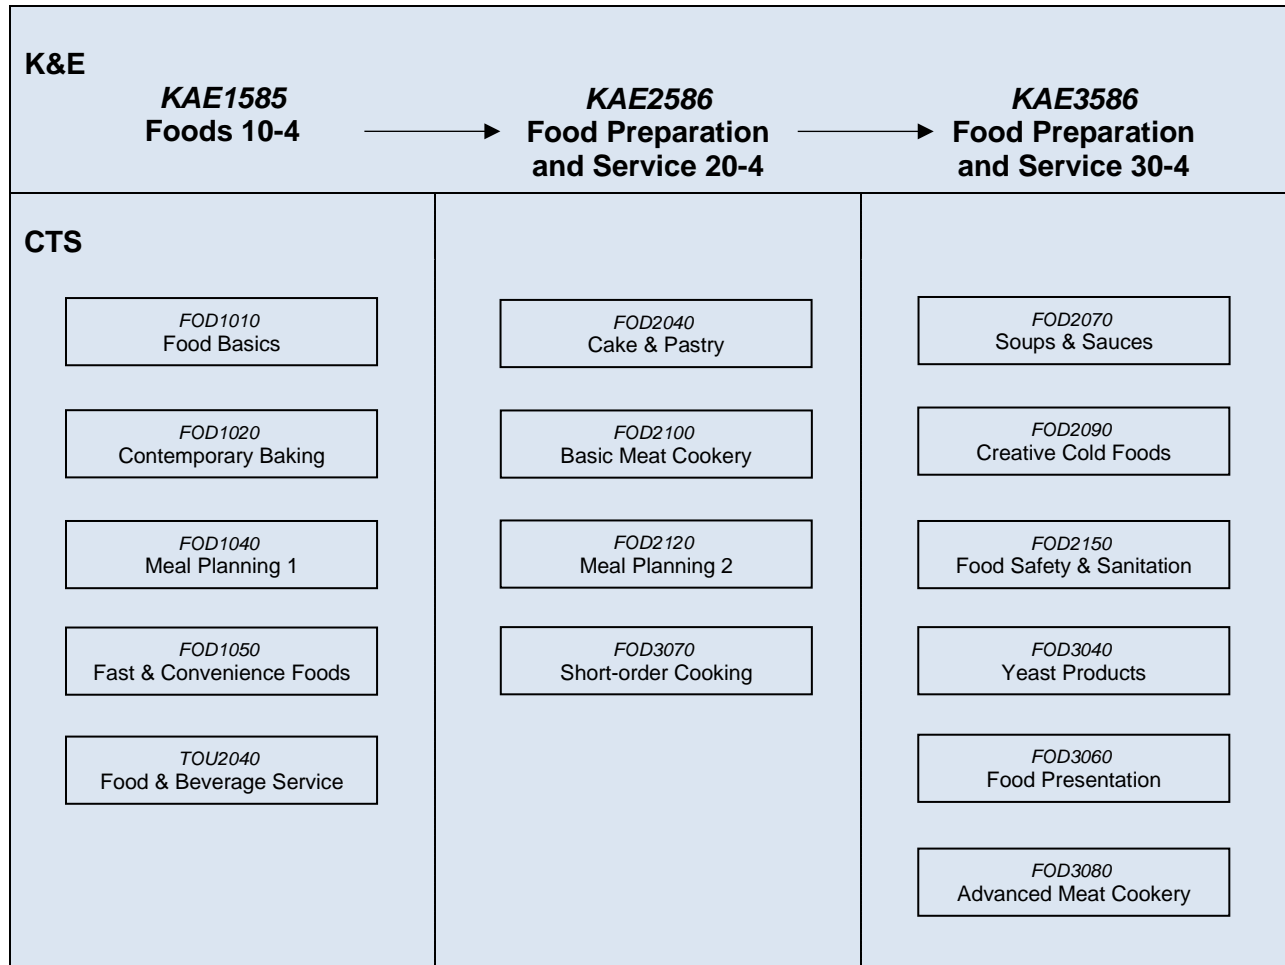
K&E

*KAE1585*
**Foods 10-4**

*KAE2586*
**Food Preparation and Service 20-4**

*KAE3586*
**Food Preparation and Service 30-4**

CTS

*FOD1010*
Food Basics

*FOD1020*
Contemporary Baking

*FOD1040*
Meal Planning 1

*FOD1050*
Fast & Convenience Foods

*TOU2040*
Food & Beverage Service

*FOD2040*
Cake & Pastry

*FOD2100*
Basic Meat Cookery

*FOD2120*
Meal Planning 2

*FOD3070*
Short-order Cooking

*FOD2070*
Soups & Sauces

*FOD2090*
Creative Cold Foods

*FOD2150*
Food Safety & Sanitation

*FOD3040*
Yeast Products

*FOD3060*
Food Presentation

*FOD3080*
Advanced Meat Cookery